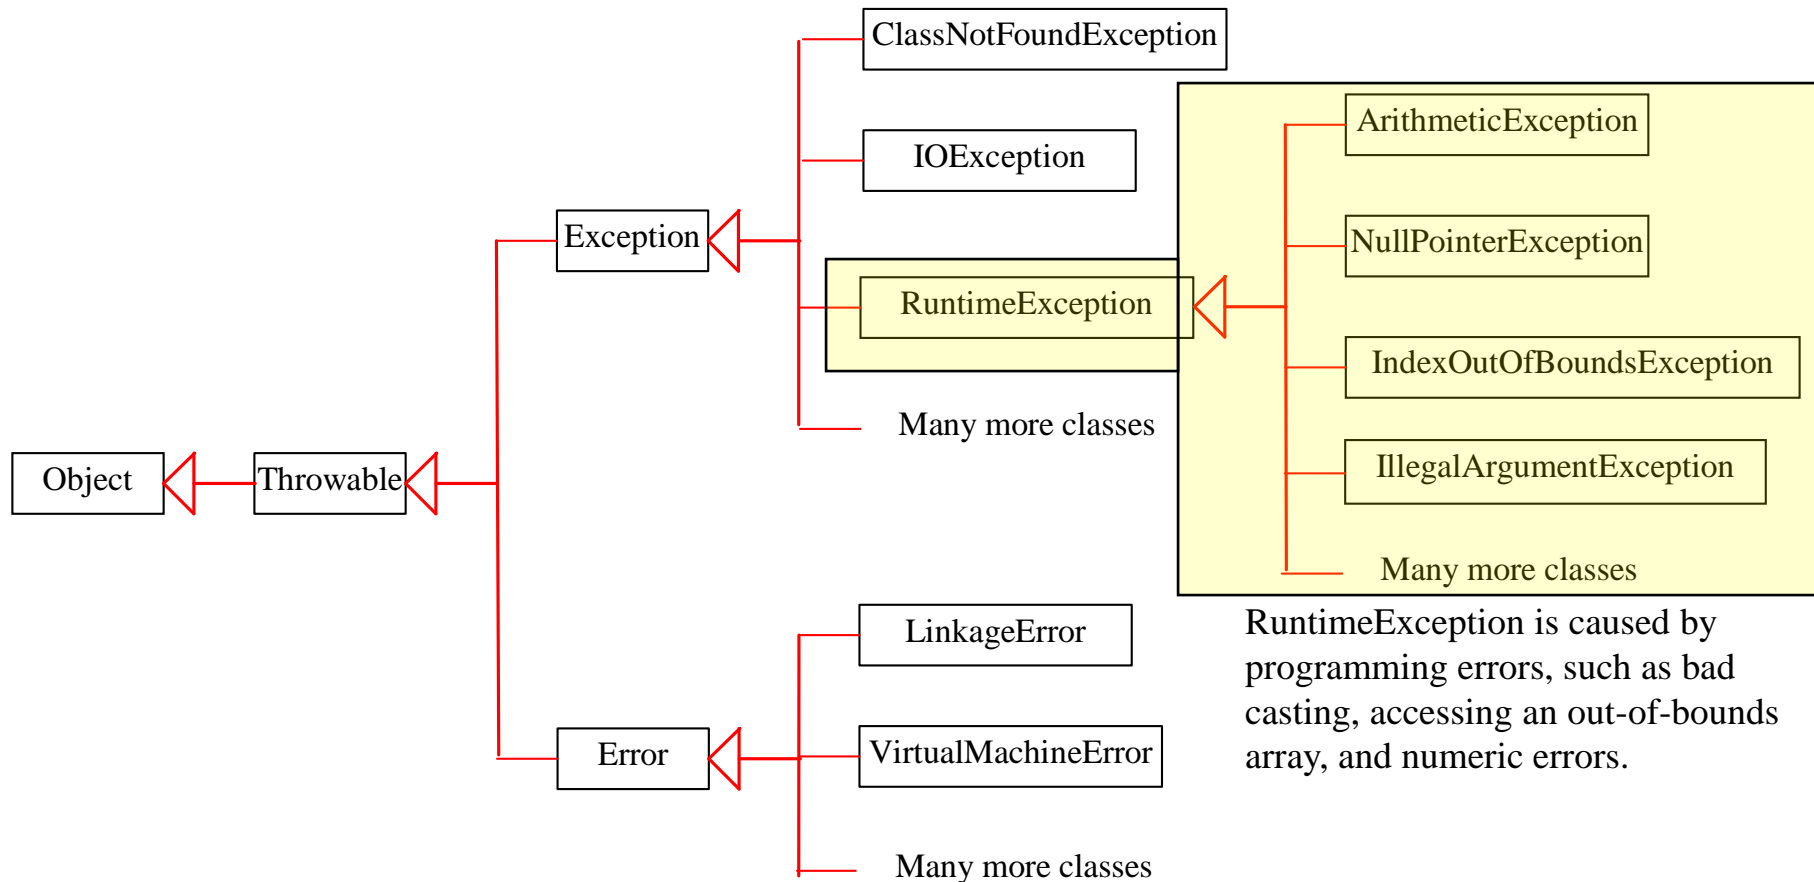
ClassNotFoundException

IOException

ArithmeticException

NullPointerException

Exception

RuntimeException

IndexOutOfBoundsException

Many more classes

IllegalArgumentException

Object

Throwable

Many more classes

RuntimeException is caused by programming errors, such as bad casting, accessing an out-of-bounds array, and numeric errors.

LinkageError

Error

VirtualMachineError

Many more classes